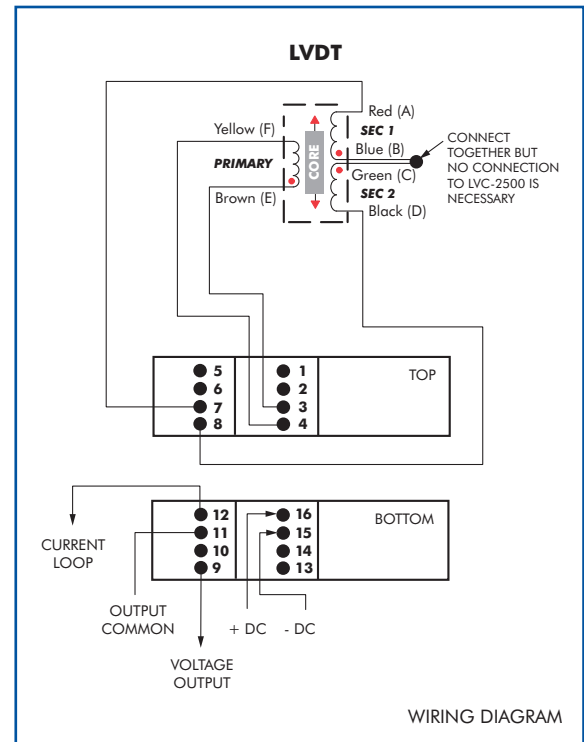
LVDT

Yellow (F)

PRIMARY

Brown (E)

CORE

Red (A)

SEC 1

Blue (B)

Green (C)

SEC 2

Black (D)

CONNECT TOGETHER BUT NO CONNECTION TO LVC-2500 IS NECESSARY

5
6
7
8

1
2
3
4

TOP

12
11
10
9

16
15
14
13

BOTTOM

CURRENT LOOP

OUTPUT COMMON

+ DC

- DC

VOLTAGE OUTPUT

WIRING DIAGRAM